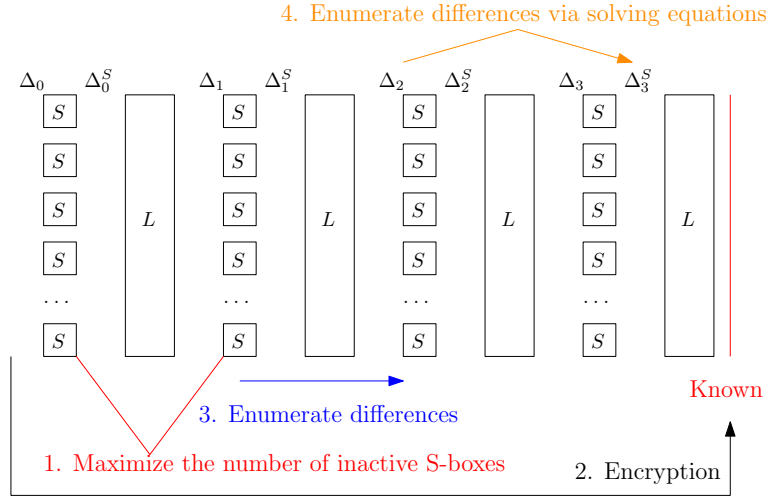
4. Enumerate differences via solving equations

$\Delta_0$ $\Delta_0^S$ $\Delta_1$ $\Delta_1^S$ $\Delta_2$ $\Delta_2^S$ $\Delta_3$ $\Delta_3^S$

$S$ $S$ $S$ $S$ $\dots$ $S$ $L$ $S$ $S$ $S$ $S$ $\dots$ $S$ $L$ $S$ $S$ $S$ $S$ $\dots$ $S$ $L$ $S$ $S$ $S$ $S$ $\dots$ $S$ $L$

Known

3. Enumerate differences

1. Maximize the number of inactive S-boxes

2. Encryption